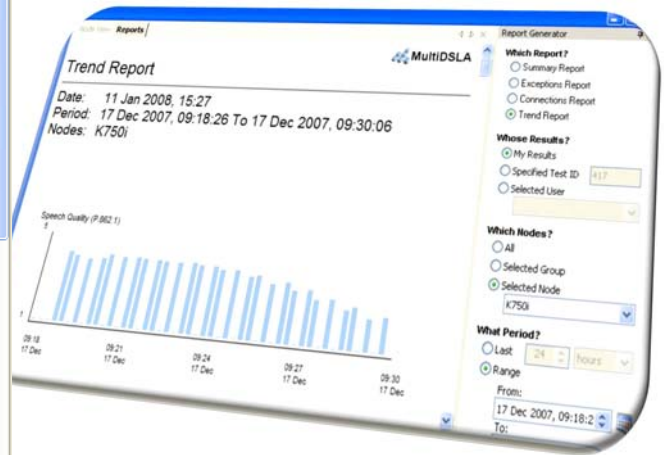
Node View Reports

Trend Report

MultiDSLA

Date: 11 Jan 2008, 15:27
Period: 17 Dec 2007, 09:18:26 To 17 Dec 2007, 09:30:06
Nodes: K750i

Speech Quality (P.862.1)

5

1

09:18 17 Dec

09:21 17 Dec

09:24 17 Dec

09:27 17 Dec

09:30 17 Dec

Report Generator

Which Report?
Summary Report
Exceptions Report
Connections Report
Trend Report

Whose Results?
My Results
Specified Test ID 417
Selected User

Which Nodes?
All
Selected Group
Selected Node
K750i

What Period?
Last 24 hours
Range
From:
17 Dec 2007, 09:18:2
To: